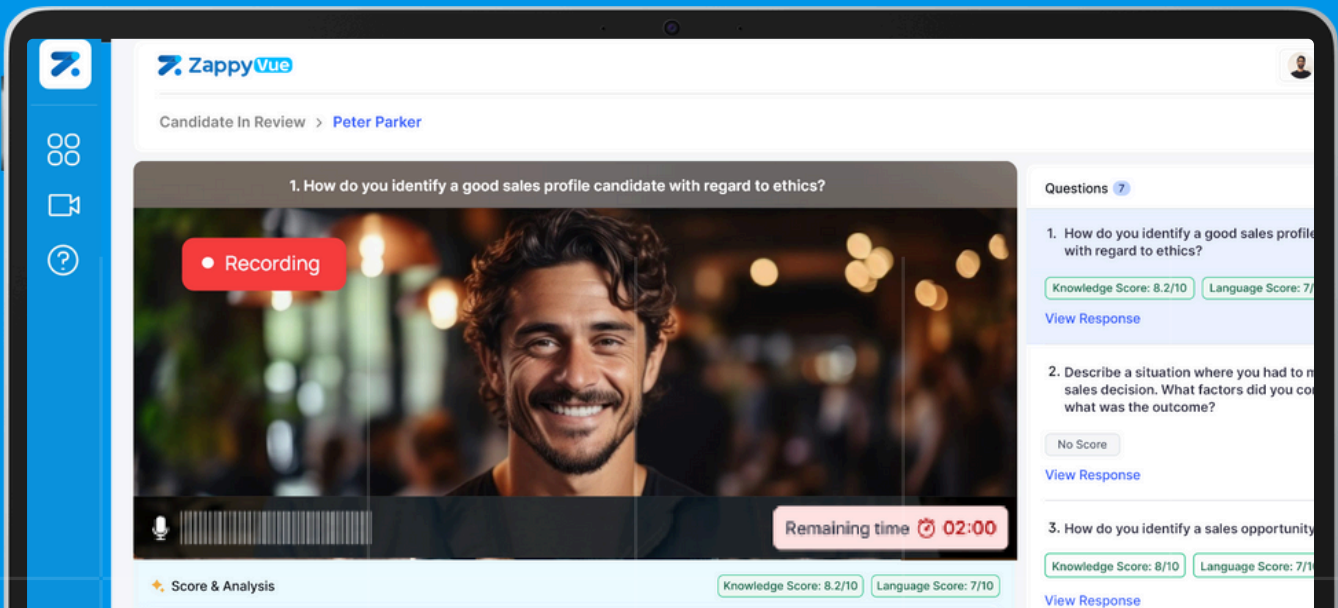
ZappyVue

Candidate In Review > Peter Parker

1. How do you identify a good sales profile candidate with regard to ethics?

Recording

Remaining time 02:00

Score & Analysis

Knowledge Score: 8.2/10

Language Score: 7/10

Questions 7

1. How do you identify a good sales profile with regard to ethics?

Knowledge Score: 8.2/10

Language Score: 7/

View Response

2. Describe a situation where you had to m sales decision. What factors did you co what was the outcome?

No Score

View Response

3. How do you identify a sales opportunity

Knowledge Score: 8/10

Language Score: 7/1

View Response